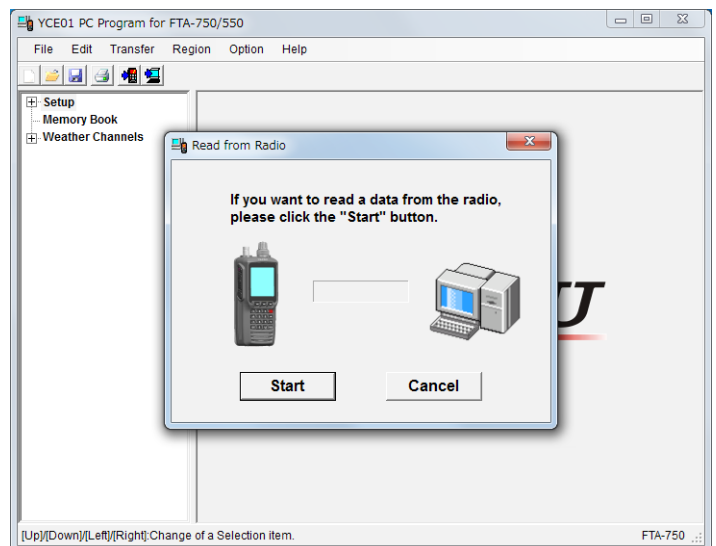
YCE01 PC Program for FTA-750/550

File Edit Transfer Region Option Help

Setup
Memory Book
Weather Channels

Read from Radio

If you want to read a data from the radio, please click the "Start" button.

Start
Cancel

[Up]/[Down]/[Left]/[Right]:Change of a Selection item.
FTA-750